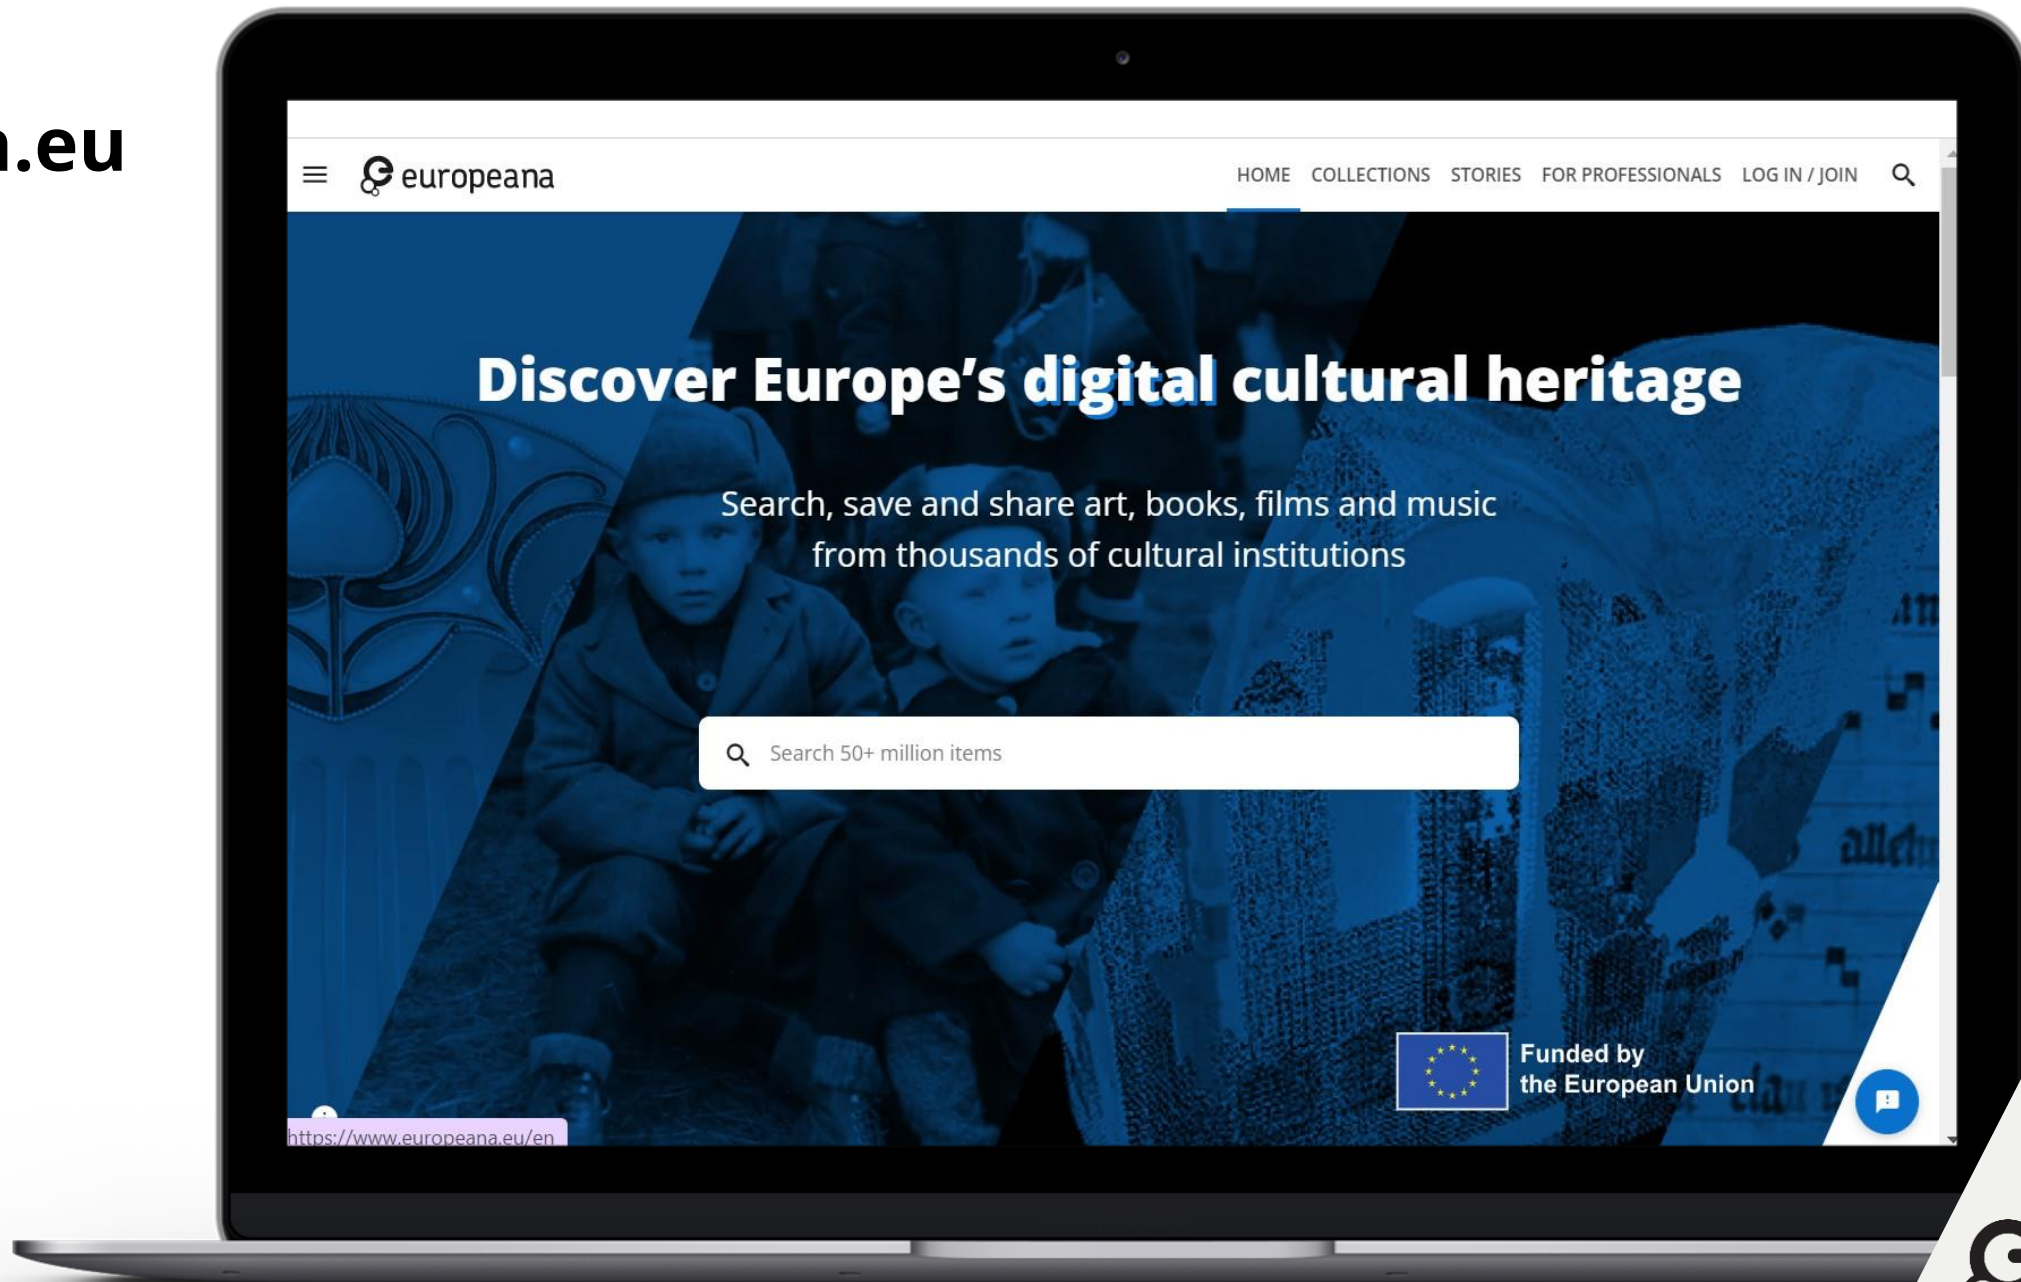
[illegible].eu

europeana

HOME COLLECTIONS STORIES FOR PROFESSIONALS LOG IN / JOIN

Discover Europe's digital cultural heritage

Search, save and share art, books, films and music from thousands of cultural institutions

Search 50+ million items

Funded by the European Union

https://www.europeana.eu/en